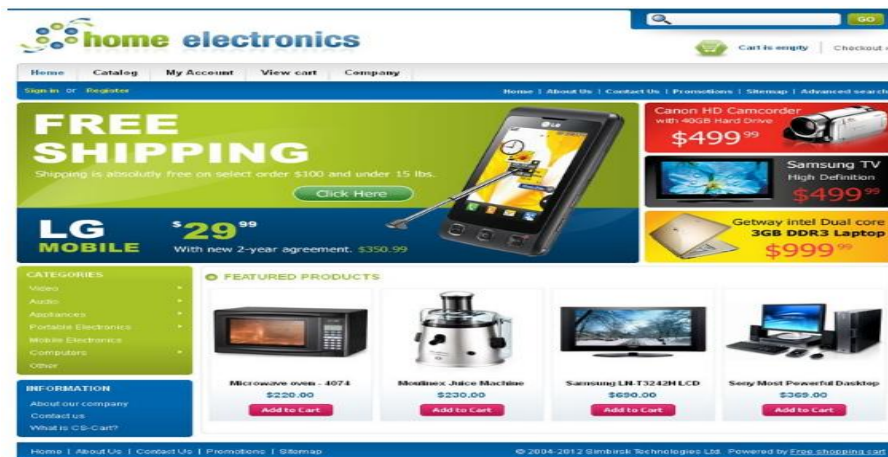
home electronics

GO

Cart is empty | Checkout

Home
Catalog
My Account
View cart
Company

Sign in or Register

Home | About Us | Contact Us | Promotions | Sitemap | Advanced search

FREE SHIPPING

Shipping is absolutely free on select order $100 and under 15 lbs.

Click Here

LG MOBILE

$29$^{99}$

With new 2-year agreement. $350.99

Canon HD Camcorder with 40GB Hard Drive

$499$^{99}$

Samsung TV High Definition

$499$^{99}$

Getway intel Dual core 3GB DDR3 Laptop

$999$^{99}$

CATEGORIES

Video
Audio
Appliances
Portable Electronics
Mobile Electronics
Computers
Other

INFORMATION

About our company
Contact us
What is CS-Cart?

FEATURED PRODUCTS

Microwave oven - 4074
$220.00
Add to Cart

Moulinex Juice Machine
$230.00
Add to Cart

Samsung LN-T3242H LCD
$690.00
Add to Cart

Sony Most Powerful Desktop
$369.00
Add to Cart

Home | About Us | Contact Us | Promotions | Sitemap

© 2004-2012 Simbirsk Technologies Ltd. Powered by Free shopping cart